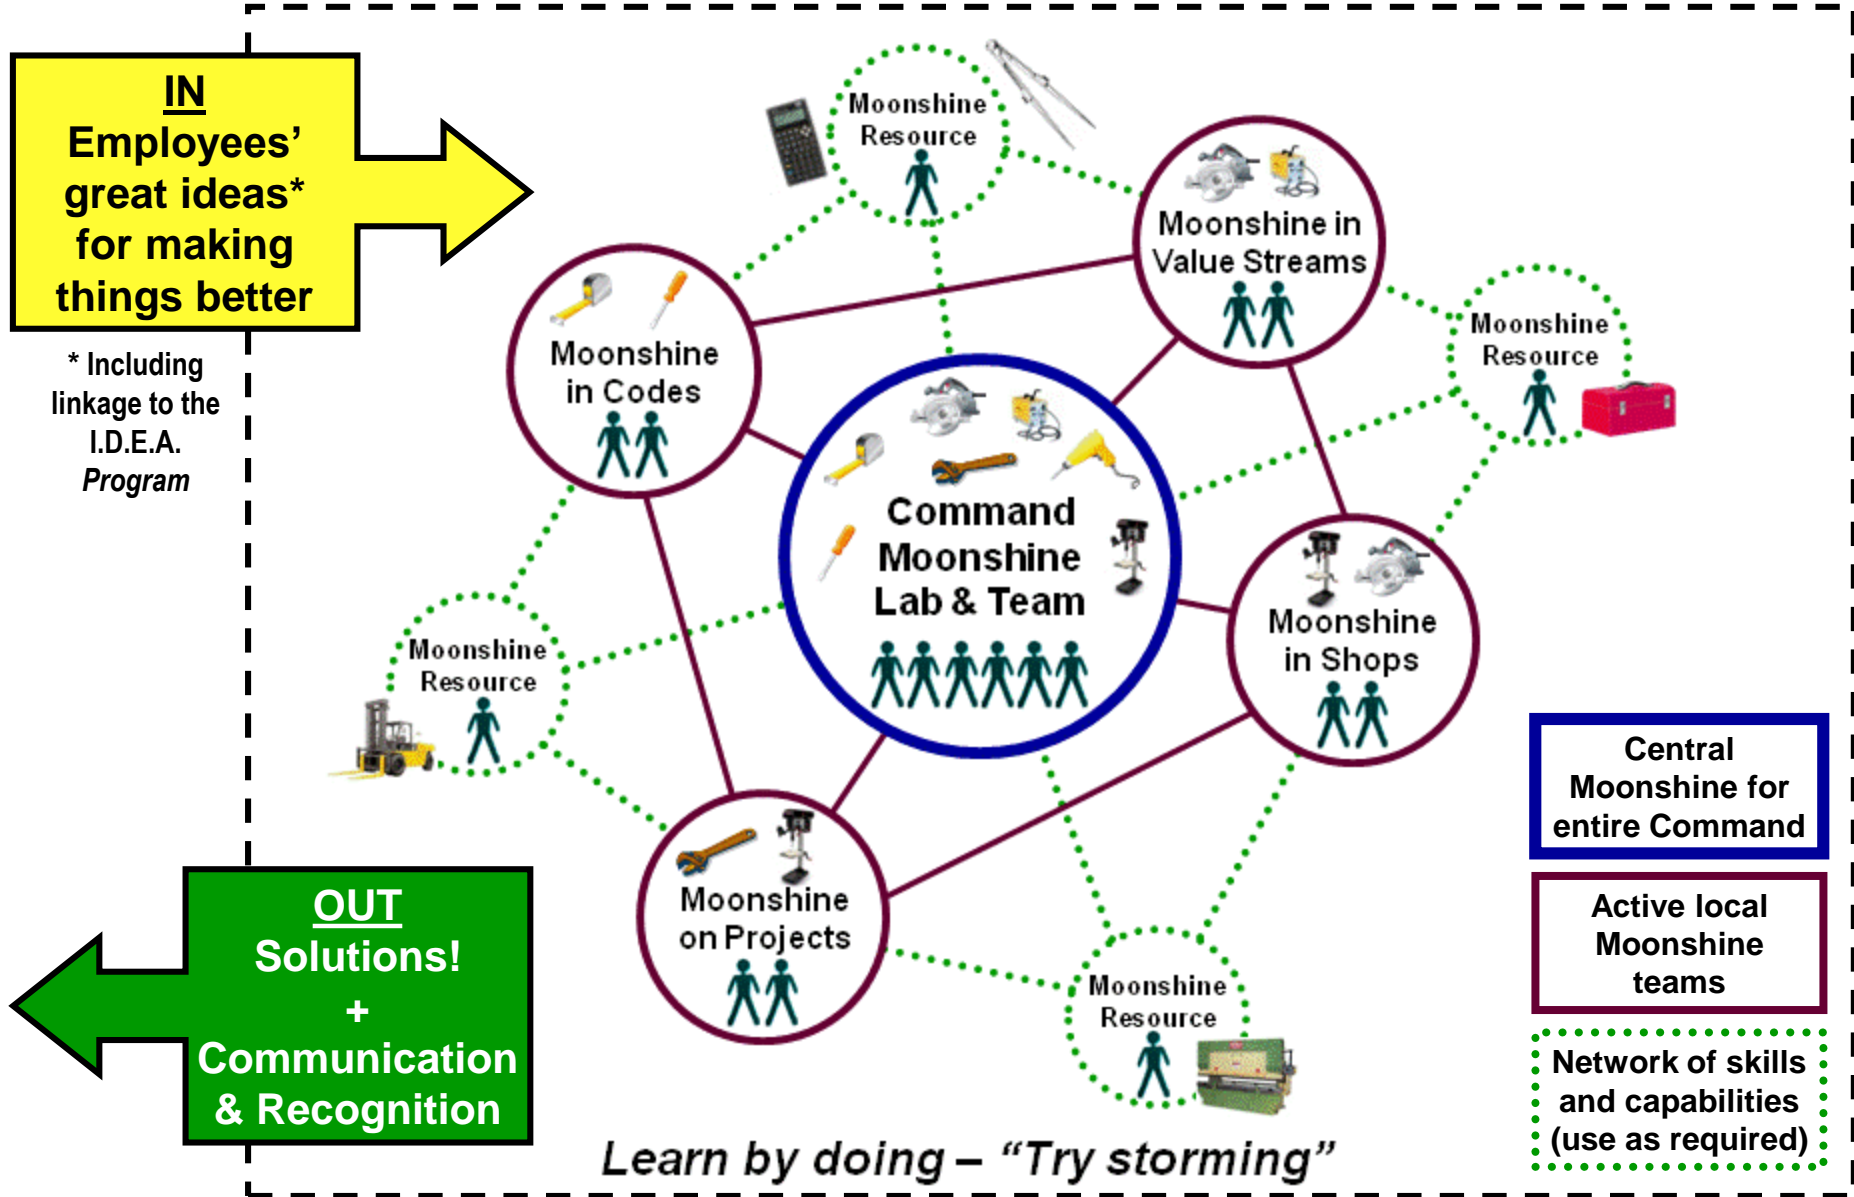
IN
Employees' great ideas* for making things better

* Including linkage to the I.D.E.A. *Program*

Moonshine Resource

Moonshine in Value Streams

Moonshine in Codes

Moonshine Resource

Command Moonshine Lab & Team

Moonshine in Shops

Moonshine Resource

Moonshine on Projects

Moonshine Resource

OUT
Solutions!
+
Communication & Recognition

Central Moonshine for entire Command

Active local Moonshine teams

Network of skills and capabilities (use as required)

*Learn by doing – "Try storming"*